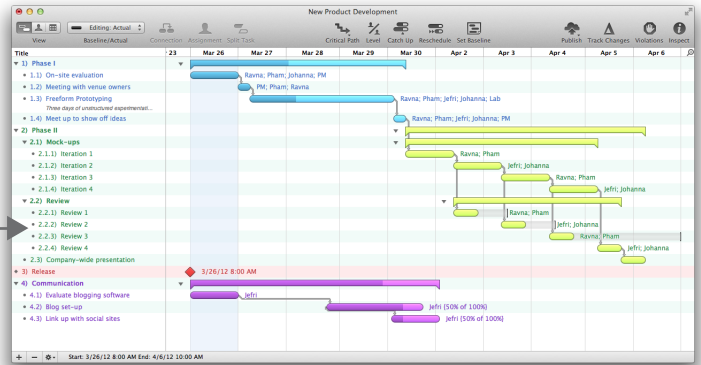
New Product Development

View | Editing: Actual | Baseline/Actual | Connection | Assignment | Split Task | Critical Path | Level | Catch Up | Reschedule | Set Baseline | Publish | Track Changes | Violations | Inspect

Title | 23 | Mar 26 | Mar 27 | Mar 28 | Mar 29 | Mar 30 | Apr 2 | Apr 3 | Apr 4 | Apr 5 | Apr 6

1) Phase I
1.1) On-site evaluation — Ravna; Pham; Johanna; PM
1.2) Meeting with venue owners — PM; Pham; Ravna
1.3) Freeform Prototyping — Ravna; Pham; Jefri; Johanna; Lab
Three days of unstructured experimentati...
1.4) Meet up to show off ideas — Ravna; Pham; Jefri; Johanna; PM
2) Phase II
2.1) Mock-ups
2.1.1) Iteration 1 — Ravna; Pham
2.1.2) Iteration 2 — Jefri; Johanna
2.1.3) Iteration 3 — Ravna; Pham
2.1.4) Iteration 4 — Jefri; Johanna
2.2) Review
2.2.1) Review 1 — Ravna; Pham
2.2.2) Review 2 — Jefri; Johanna
2.2.3) Review 3 — Ravna; Pham
2.2.4) Review 4 — Jefri; Johanna
2.3) Company-wide presentation
3) Release — 3/26/12 8:00 AM
4) Communication
4.1) Evaluate blogging software — Jefri
4.2) Blog set-up — Jefri (50% of 100%)
4.3) Link up with social sites — Jefri (50% of 100%)

Start: 3/26/12 8:00 AM End: 4/6/12 10:00 AM